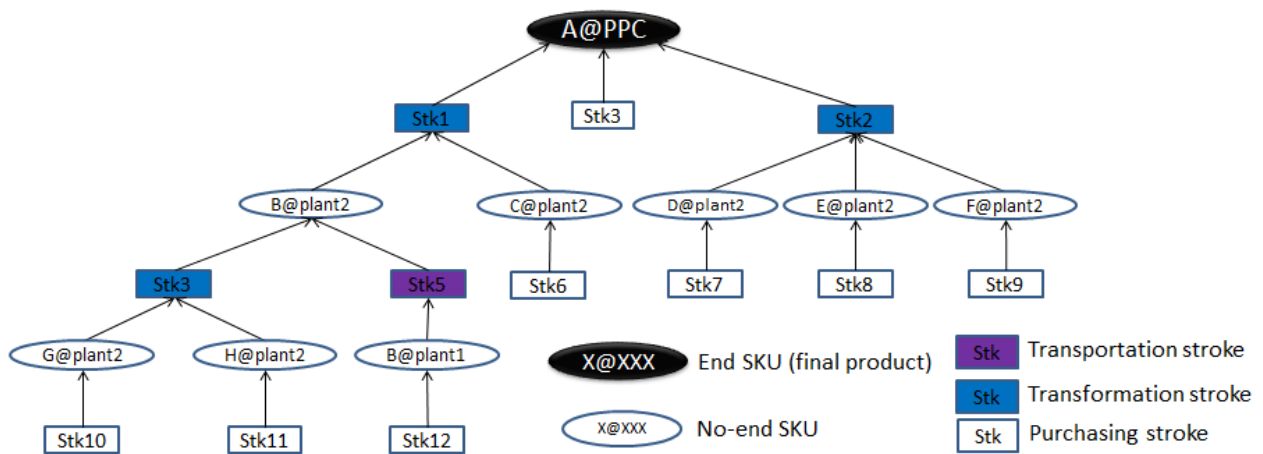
A@PPC

Stk1

Stk3

Stk2

B@plant2

C@plant2

D@plant2

E@plant2

F@plant2

Stk3

Stk5

Stk6

Stk7

Stk8

Stk9

G@plant2

H@plant2

B@plant1

Stk10

Stk11

Stk12

X@XXX End SKU (final product)

X@XXX No-end SKU

Stk Transportation stroke

Stk Transformation stroke

Stk Purchasing stroke